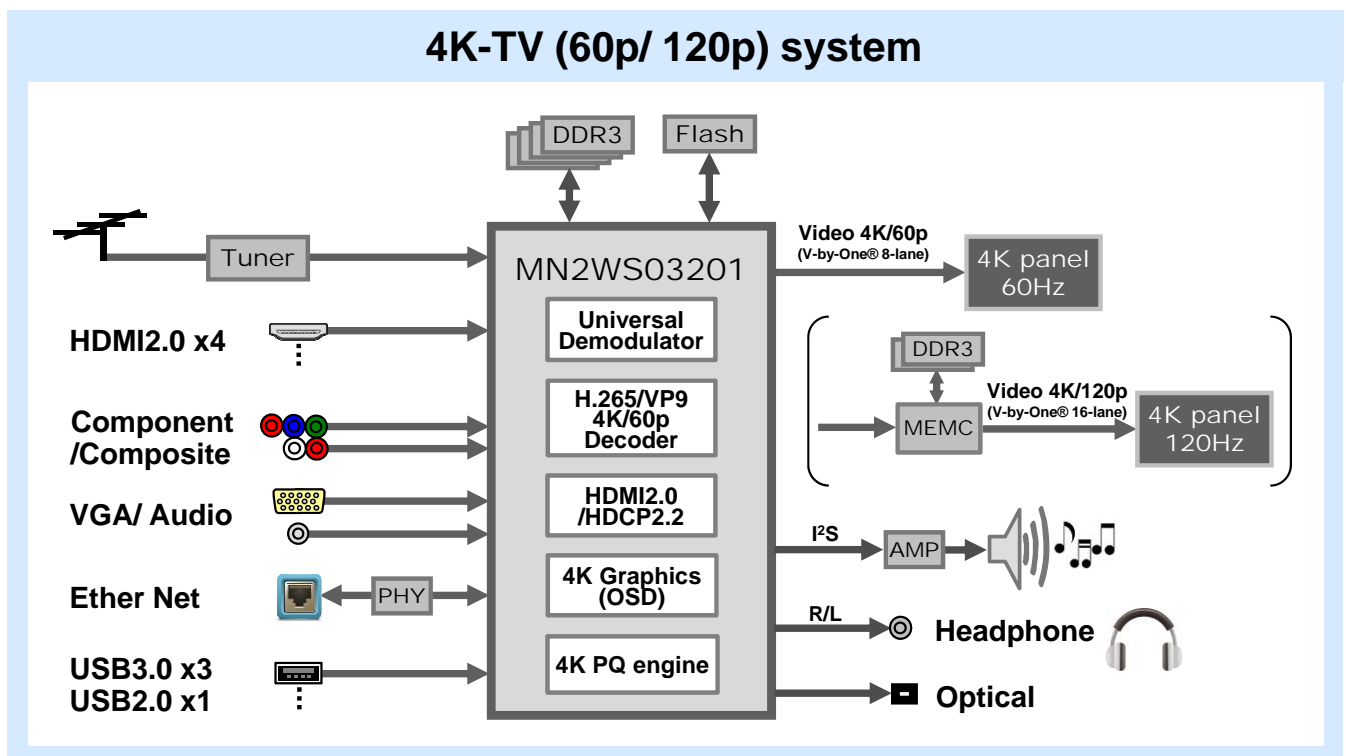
4K-TV (60p/ 120p) system

DDR3

Flash

Tuner

MN2WS03201

Universal Demodulator

H.265/VP9 4K/60p Decoder

HDMI2.0 /HDCP2.2

4K Graphics (OSD)

4K PQ engine

HDMI2.0 x4

Component /Composite

VGA/ Audio

Ether Net

PHY

USB3.0 x3
USB2.0 x1

Video 4K/60p
(V-by-One® 8-lane)

4K panel 60Hz

DDR3

MEMC

Video 4K/120p
(V-by-One® 16-lane)

4K panel 120Hz

I²S

AMP

R/L

Headphone

Optical